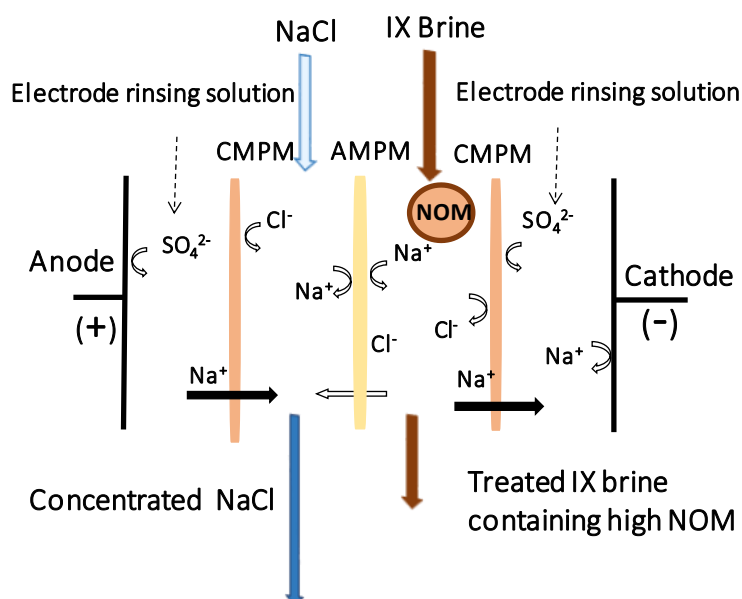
NaCl

IX Brine

Electrode rinsing solution

Electrode rinsing solution

CMPM

AMPM

CMPM

NOM

$SO_4^{2-}$

$Cl^-$

$Na^+$

$SO_4^{2-}$

Anode

(+)

$Na^+$

$Cl^-$

$Cl^-$

Cathode

(-)

$Na^+$

$Na^+$

$Na^+$

Concentrated NaCl

Treated IX brine containing high NOM